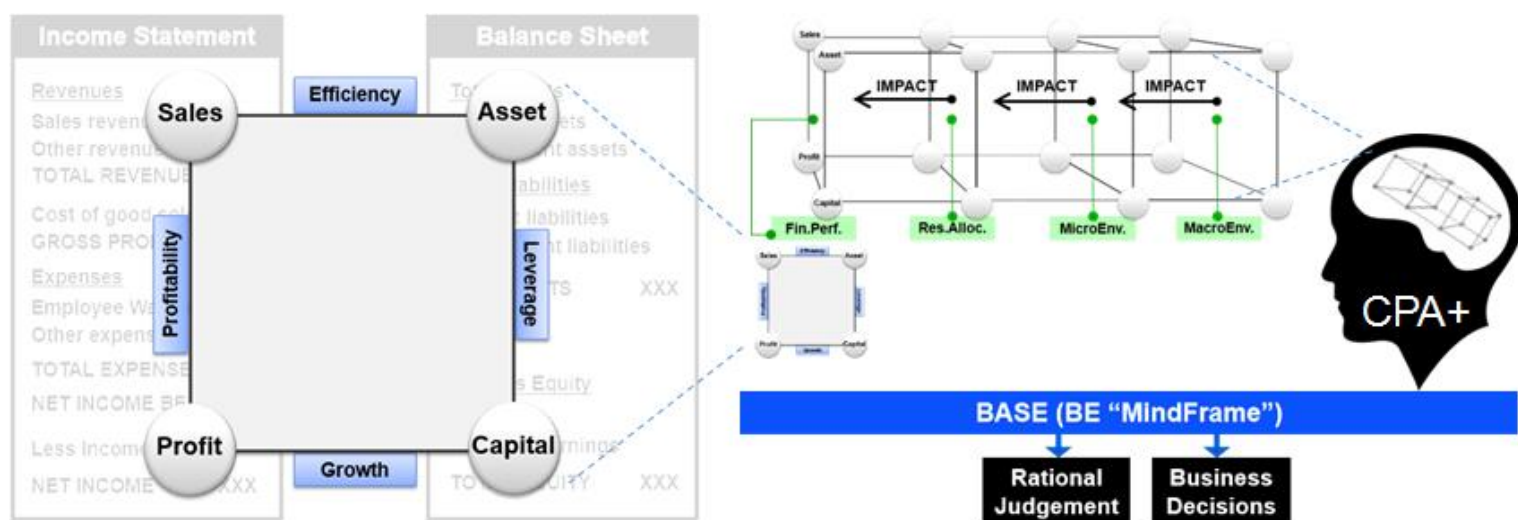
Income Statement

Revenues
Sales revenu
Other revenu
TOTAL REVENU

Cost of good
GROSS PRO

Expenses
Employee W
Other expens
TOTAL EXPENSE
NET INCOME BE

Less Income
NET INCOME XXX

Balance Sheet

To s
ets
nt assets
abilities
liabilities
nt liabilities
TS XXX

s Equity

rnings
TO UITY XXX

Sales
Efficiency
Asset
Profitability
Leverage
Profit
Growth
Capital

Sales
Asset
IMPACT
IMPACT
IMPACT
Profit
Capital
Fin.Perf.
Res.Alloc.
MicroEnv.
MacroEnv.

Sales
Efficiency
Asset
Profitability
Leverage
Profit
Growth
Capital

CPA+

BASE (BE "MindFrame")

Rational Judgement

Business Decisions